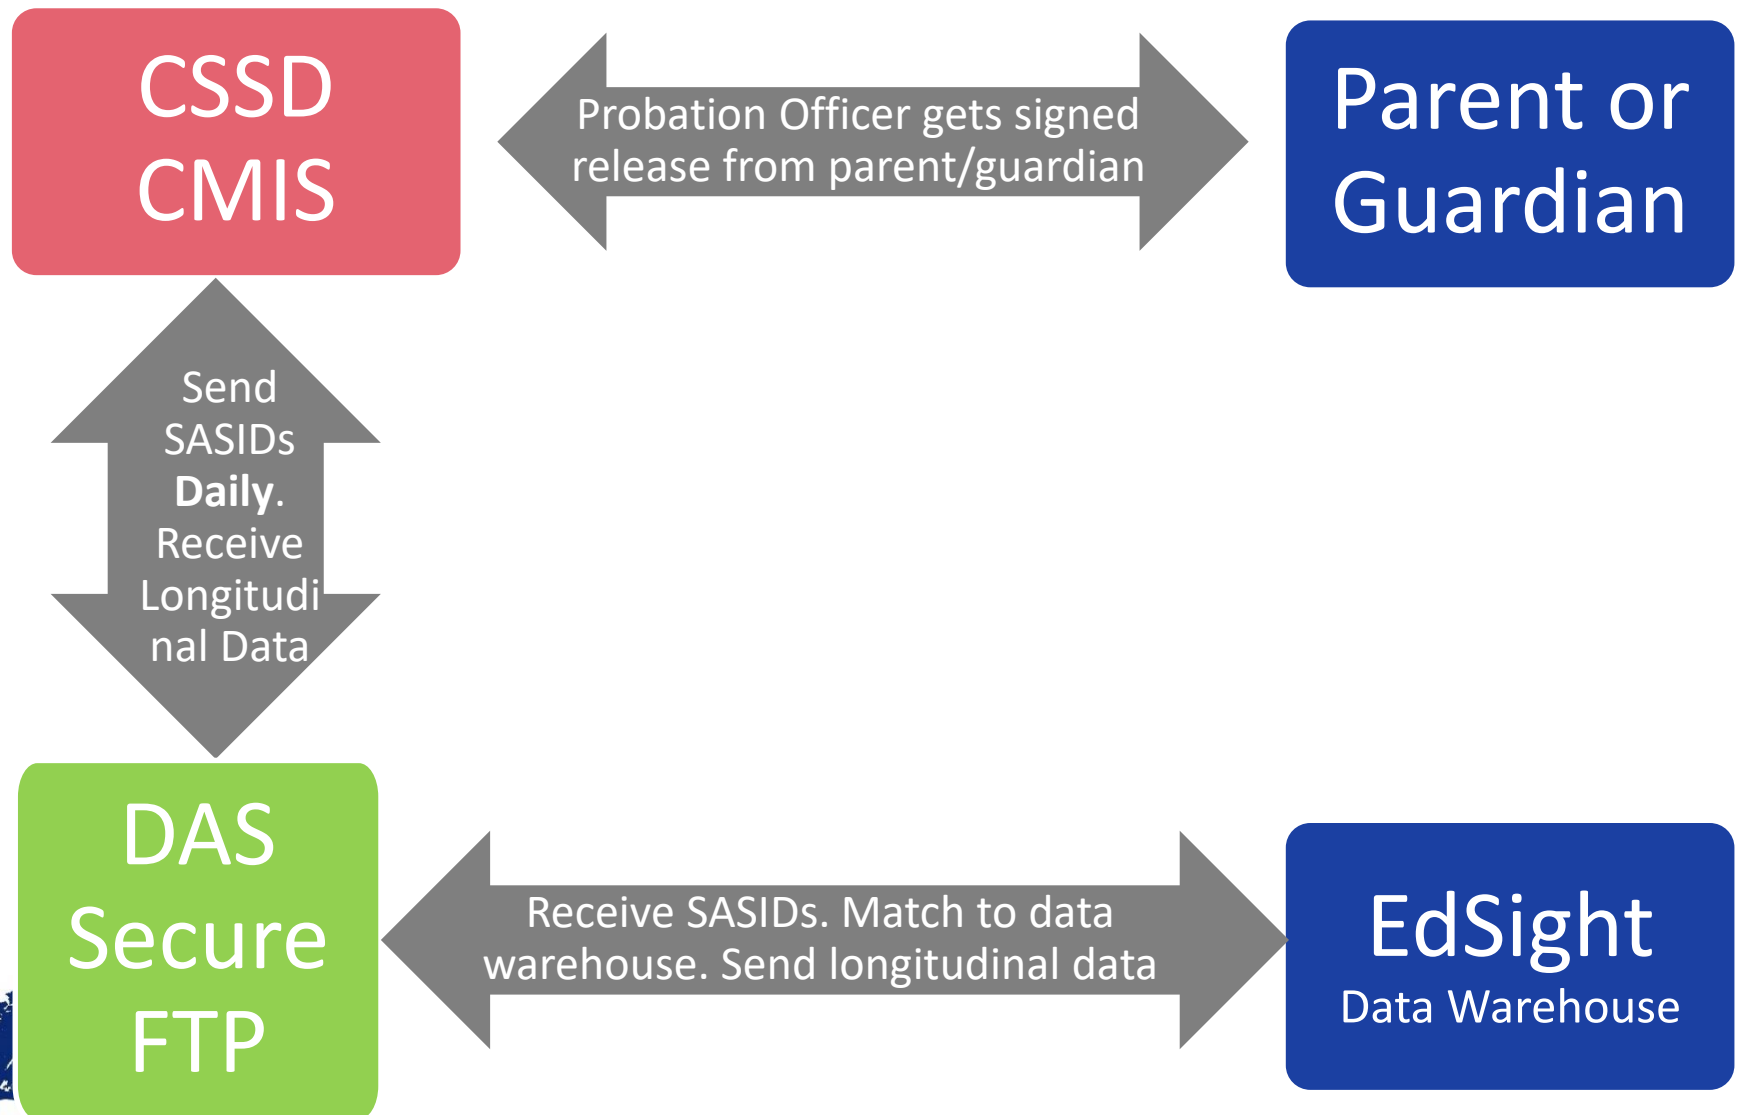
CSSD CMIS

Probation Officer gets signed release from parent/guardian

Parent or Guardian

Send SASIDs **Daily**. Receive Longitudinal Data

DAS Secure FTP

Receive SASIDs. Match to data warehouse. Send longitudinal data

EdSight
Data Warehouse